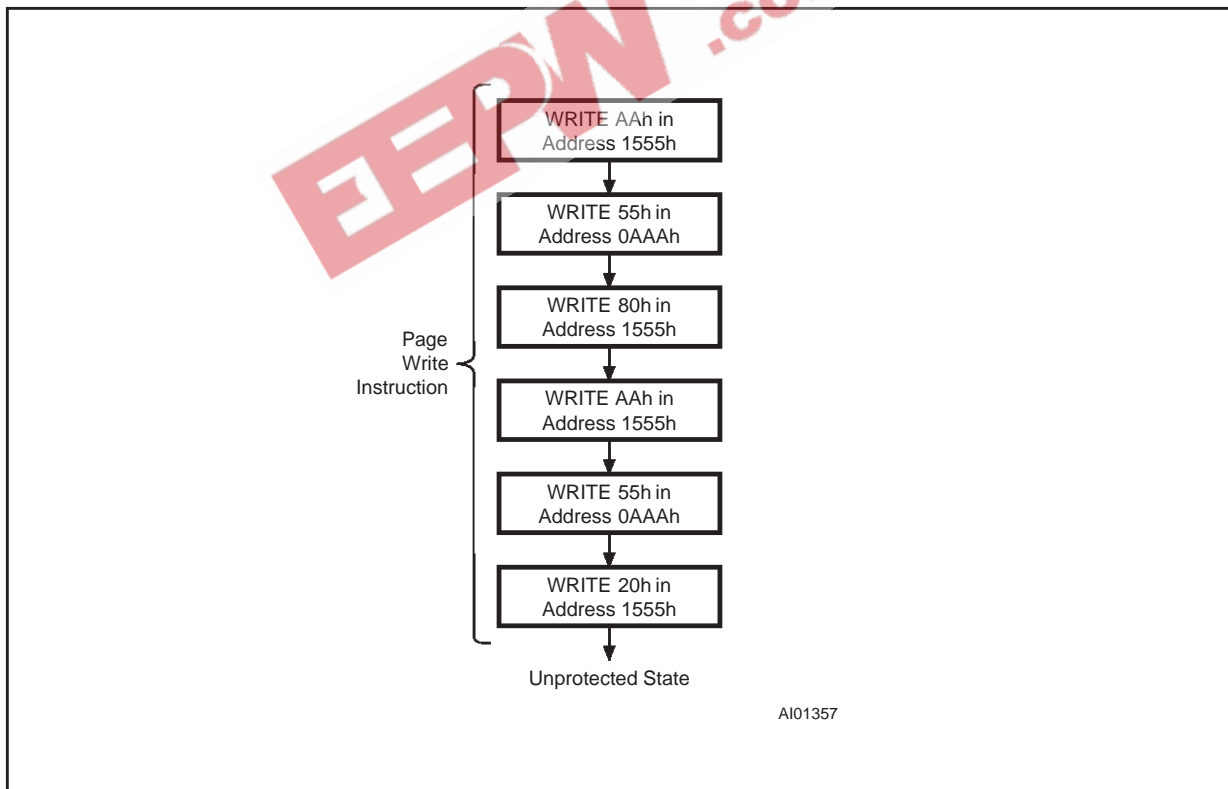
EEPW .co

WRITE AAh in Address 1555h

WRITE 55h in Address 0AAAh

WRITE 80h in Address 1555h

WRITE AAh in Address 1555h

WRITE 55h in Address 0AAAh

WRITE 20h in Address 1555h

Page Write Instruction

Unprotected State

AI01357